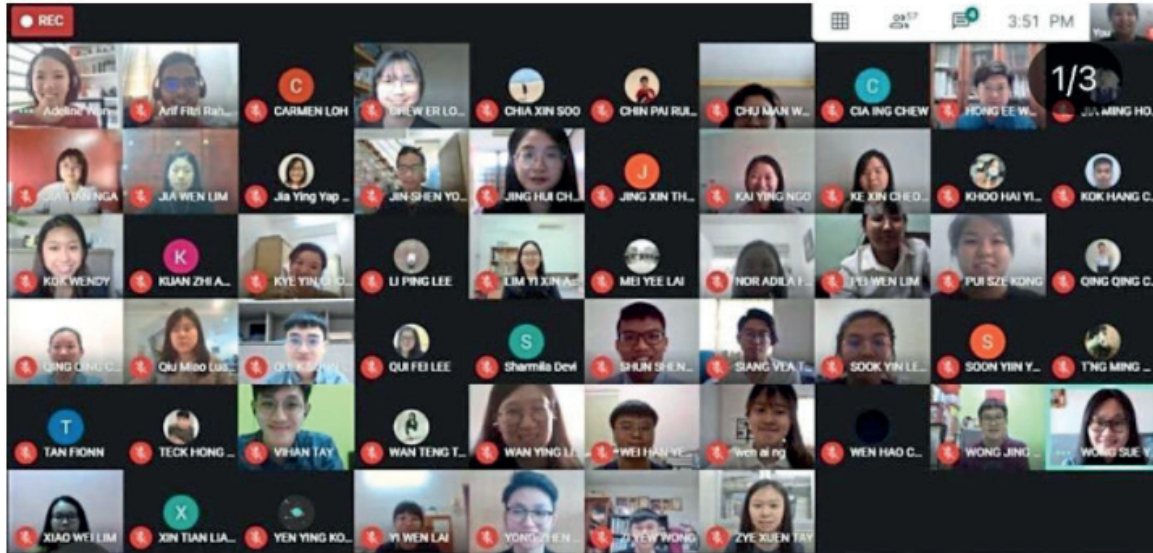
REC

57

4

3:51 PM

You

1/3

Adeline Wo...
Arif Fitri Ran...
C
CARMEN LOH
CHEW ER LO...
CHIA XIN SOO
CHIN PAI RUI...
CHU MAN W...
C
CIA ING CHEW
HONG EE W...
JIA MING HO...

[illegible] NGA
JIA WEN LIM
Jia Ying Yap ...
JIN SHEN YO...
JING HUI CH...
J
JING XIN TH...
KAI YING NGO
KE XIN CHEO...
KHOO HAI YI...
KOK HANG C...

KOK WENDY
K
KUAN ZHI A...
KYE YIN CH...
LI PING LEE
LIM YI XIN A...
MEI YEE LAI
NOR ADILA F...
PEI WEN LIM
PUI SZE KONG
QING QING C...

QING QING C...
Qiu Miao Lua...
QUEK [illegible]
QUI FEI LEE
S
Sharmila Devi
SHUN SHEN...
SIANG YEA T...
SOOK YIN LE...
S
SOON YIIN Y...
T'NG MING ...

T
TAN FIONN
TECK HONG ...
VIHAN TAY
WAN TENG T...
WAN YING LI...
WEI HAN YE...
wen ai ng
WEN HAO C...
WONG JING ...
WONG SUE Y...

XIAO WEI LIM
X
XIN TIAN LIA...
YEN YING KO...
YI WEN LAI
YONG ZHEN ...
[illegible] YEW WONG
ZYE XUEN TAY